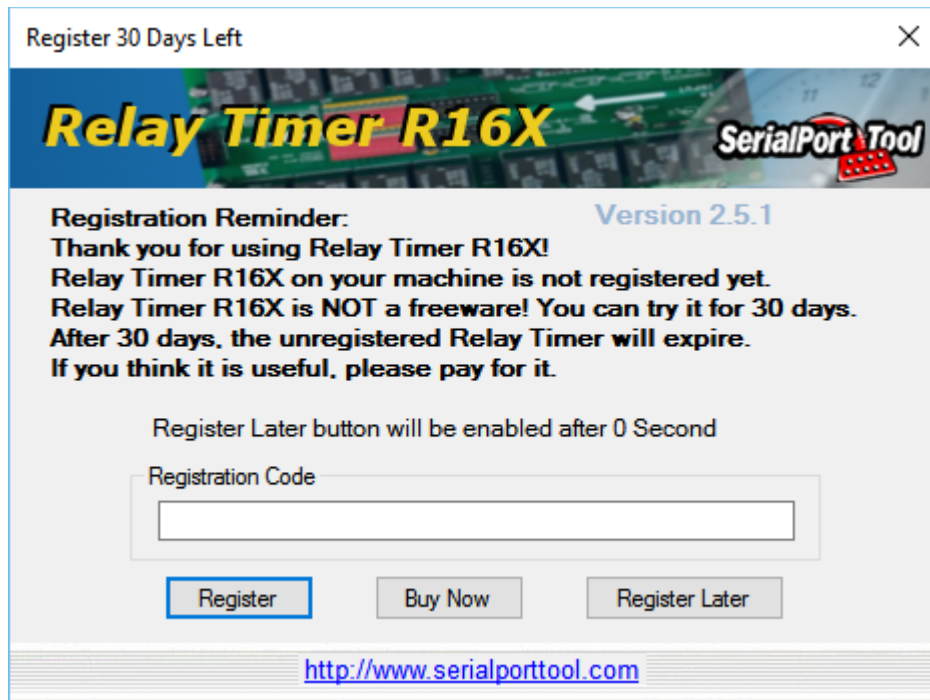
Register 30 Days Left

×

Relay Timer R16X

SerialPort Tool

Registration Reminder:

Version 2.5.1

Thank you for using Relay Timer R16X!
Relay Timer R16X on your machine is not registered yet.
Relay Timer R16X is NOT a freeware! You can try it for 30 days.
After 30 days, the unregistered Relay Timer will expire.
If you think it is useful, please pay for it.

Register Later button will be enabled after 0 Second

Registration Code

Register

Buy Now

Register Later

http://www.serialporttool.com